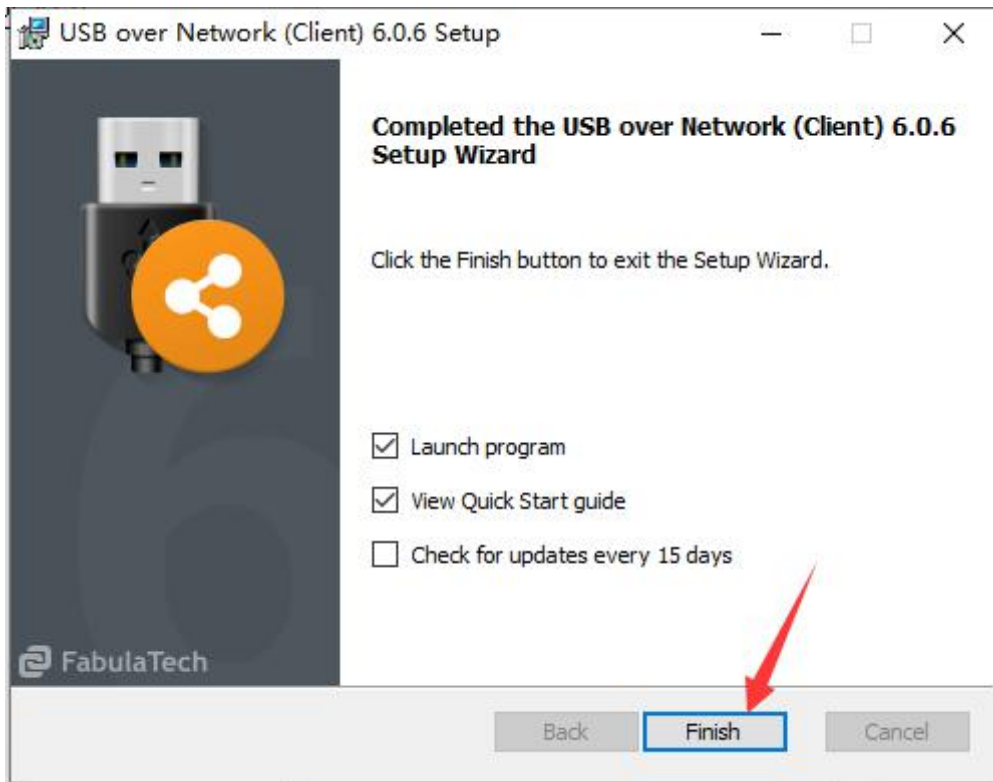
USB over Network (Client) 6.0.6 Setup

Completed the USB over Network (Client) 6.0.6 Setup Wizard

Click the Finish button to exit the Setup Wizard.

Launch program

View Quick Start guide

Check for updates every 15 days

FabulaTech

Back

Finish

Cancel